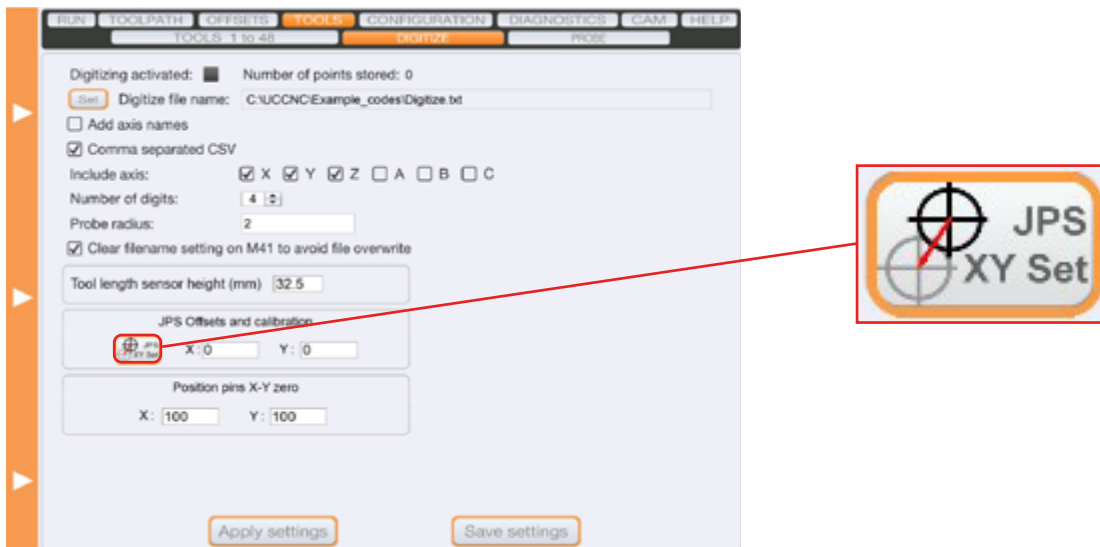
RUN TOOLPATH OFFSETS TOOLS CONFIGURATION DIAGNOSTICS CAM HELP
TOOLS 1 to 48 DIGITIZE PROBE

Digitizing activated: Number of points stored: 0
Set Digitize file name: C:\UCCNC\Example_codes\Digitize.txt
☐ Add axis names
☑ Comma separated CSV
Include axis: ☑ X ☑ Y ☑ Z ☐ A ☐ B ☐ C
Number of digits: 4
Probe radius: 2
☑ Clear filename setting on M41 to avoid file overwrite

Tool length sensor height (mm) 32.5

JPS Offsets and calibration
JPS XY Set X: 0 Y: 0

Position pins X-Y zero
X: 100 Y: 100

Apply settings Save settings

JPS XY Set